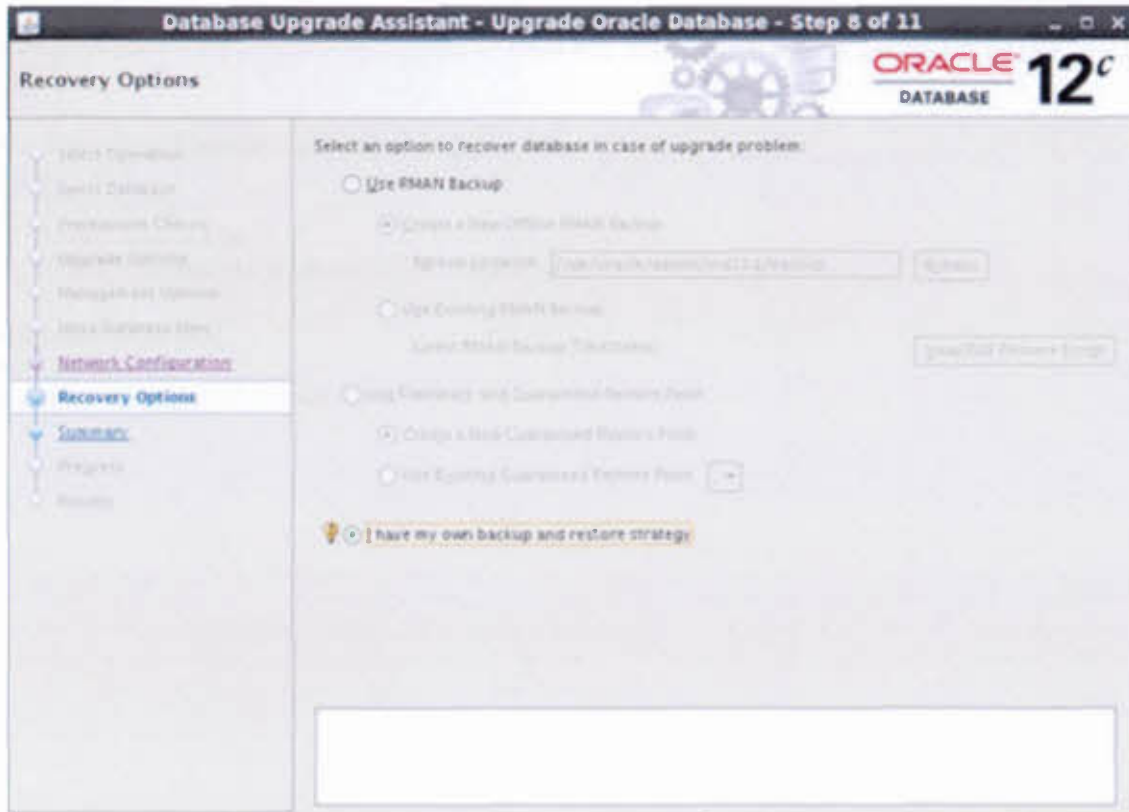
Database Upgrade Assistant - Upgrade Oracle Database - Step 8 of 11

Recovery Options

ORACLE DATABASE 12c

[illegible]
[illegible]
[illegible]
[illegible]
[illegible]
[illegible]
Network Configuration
Recovery Options
Summary
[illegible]
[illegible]

Select an option to recover database in case of upgrade problem:

Use RMAN Backup

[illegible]

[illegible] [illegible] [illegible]

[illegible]

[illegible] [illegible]

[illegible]

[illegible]

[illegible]

I have my own backup and restore strategy